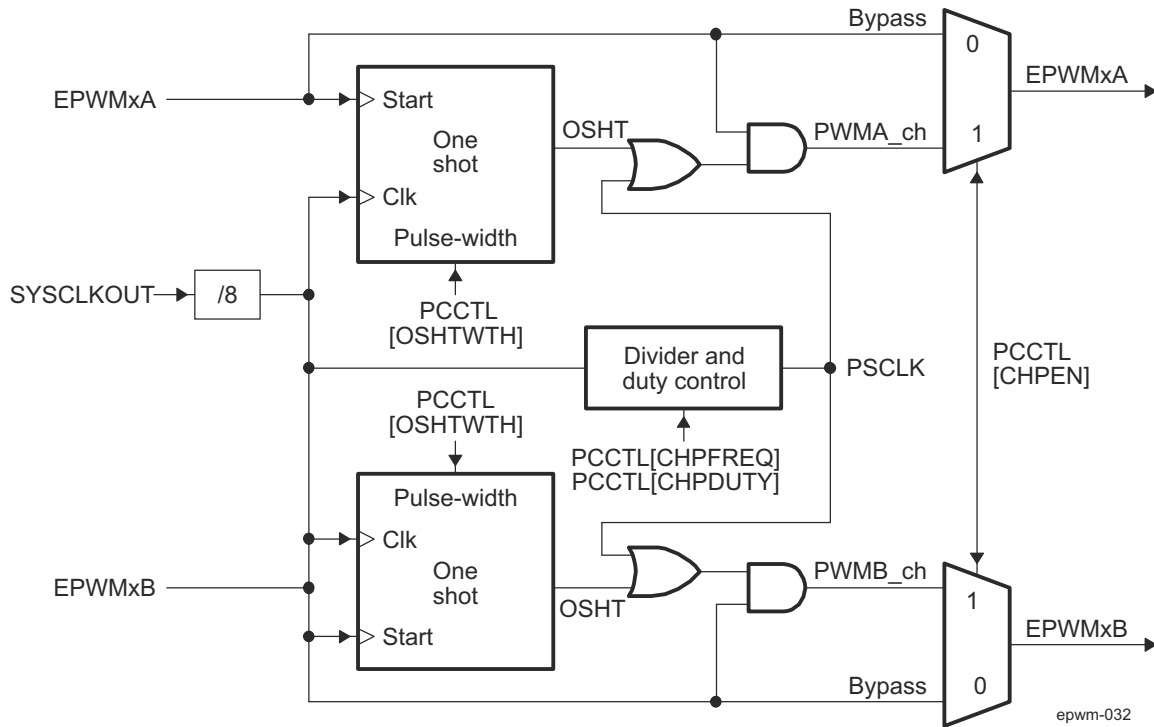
Bypass
0
EPWMxA
EPWMxA
Start
One shot
OSHT
PWMA_ch
1
Clk
Pulse-width
SYSCLKOUT
/8
PCCTL [OSHTWTH]
Divider and duty control
PSCLK
PCCTL [CHPEN]
PCCTL [OSHTWTH]
PCCTL[CHPFREQ]
PCCTL[CHPDUTY]
Pulse-width
Clk
One shot
EPWMxB
OSHT
PWMB_ch
1
EPWMxB
Start
Bypass
0
epwm-032